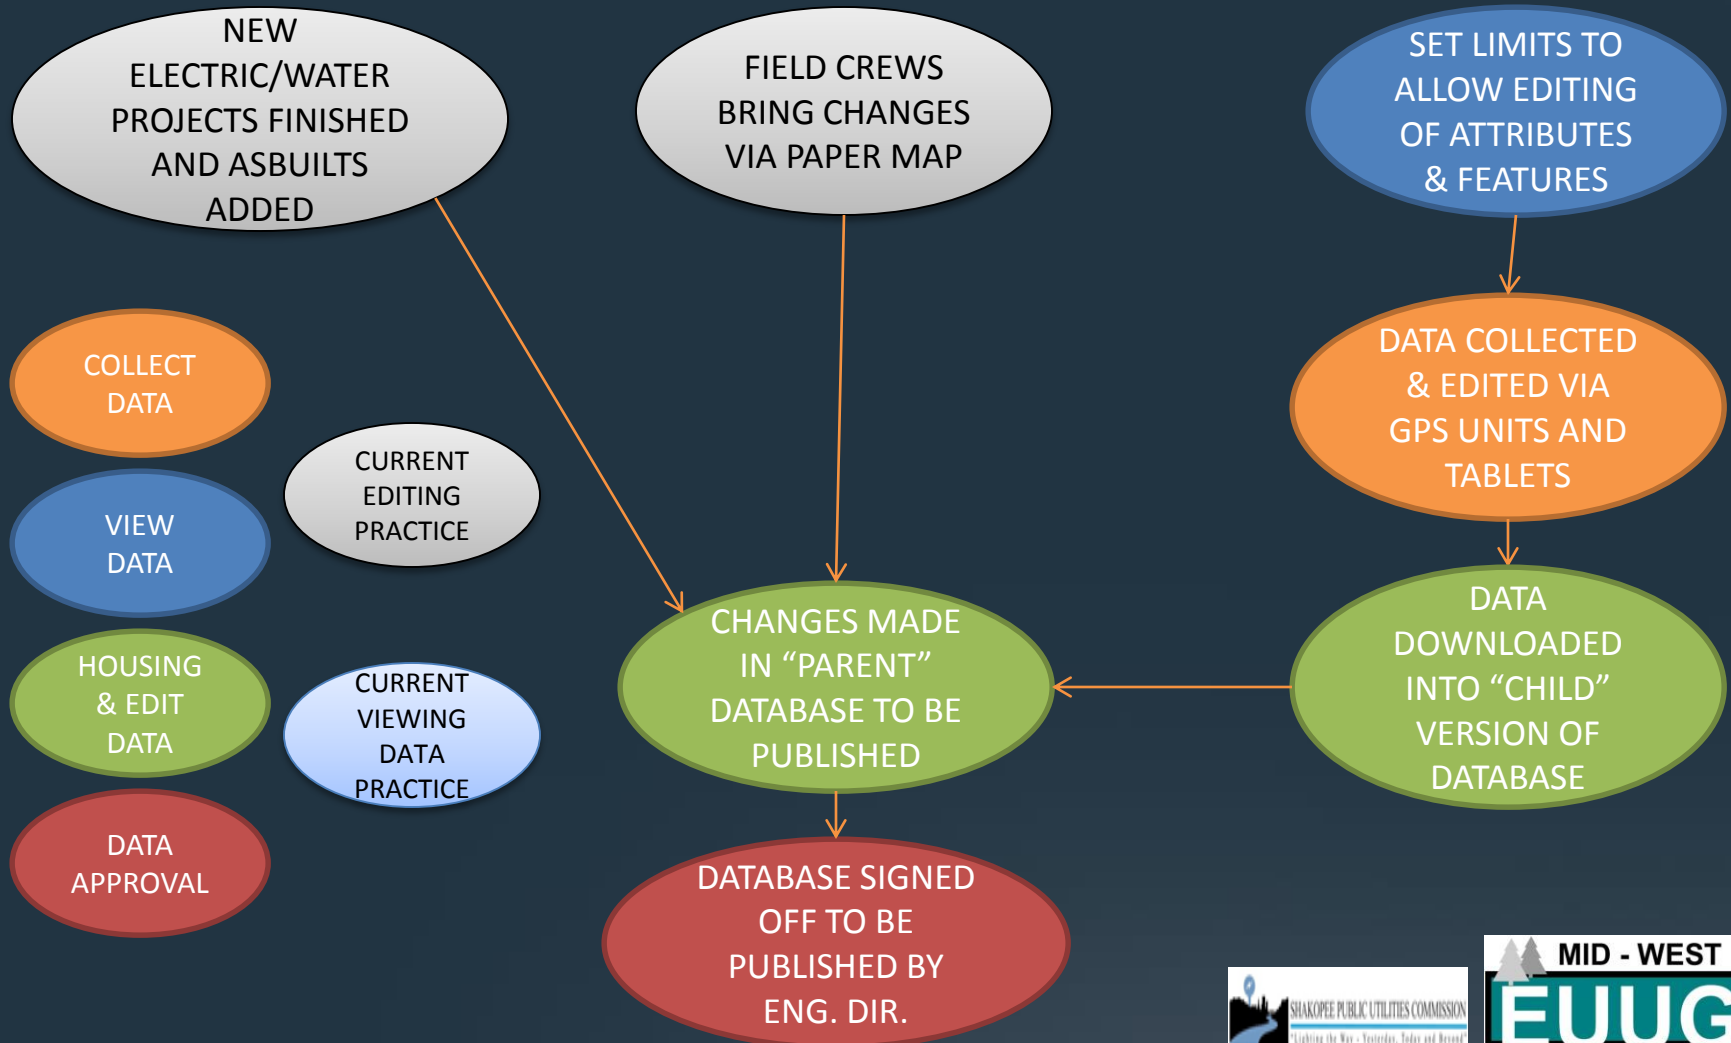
NEW ELECTRIC/WATER PROJECTS FINISHED AND ASBUILTS ADDED

FIELD CREWS BRING CHANGES VIA PAPER MAP

SET LIMITS TO ALLOW EDITING OF ATTRIBUTES & FEATURES

COLLECT DATA

CURRENT EDITING PRACTICE

VIEW DATA

HOUSING & EDIT DATA

CURRENT VIEWING DATA PRACTICE

DATA APPROVAL

DATA COLLECTED & EDITED VIA GPS UNITS AND TABLETS

CHANGES MADE IN “PARENT” DATABASE TO BE PUBLISHED

DATA DOWNLOADED INTO “CHILD” VERSION OF DATABASE

DATABASE SIGNED OFF TO BE PUBLISHED BY ENG. DIR.

SHAKOPEE PUBLIC UTILITIES COMMISSION
"Lighting the Way - Yesterday, Today and Beyond"

MID - WEST
EUUG